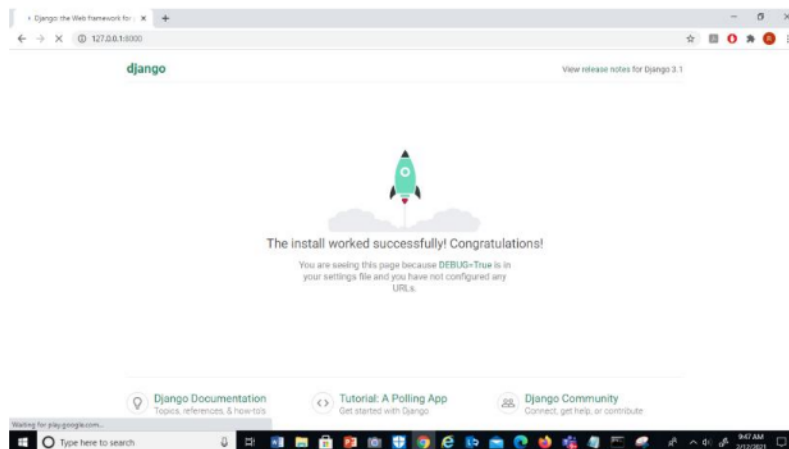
Django: the Web framework for | ×

127.0.0.1:8000

django

View release notes for Django 3.1

The install worked successfully! Congratulations!

You are seeing this page because DEBUG=True is in your settings file and you have not configured any URLs.

Django Documentation
Topics, references, & how-to's

Tutorial: A Polling App
Get started with Django

Django Community
Connect, get help, or contribute

Waiting for play.google.com...

Type here to search

9:47 AM
3/12/2021